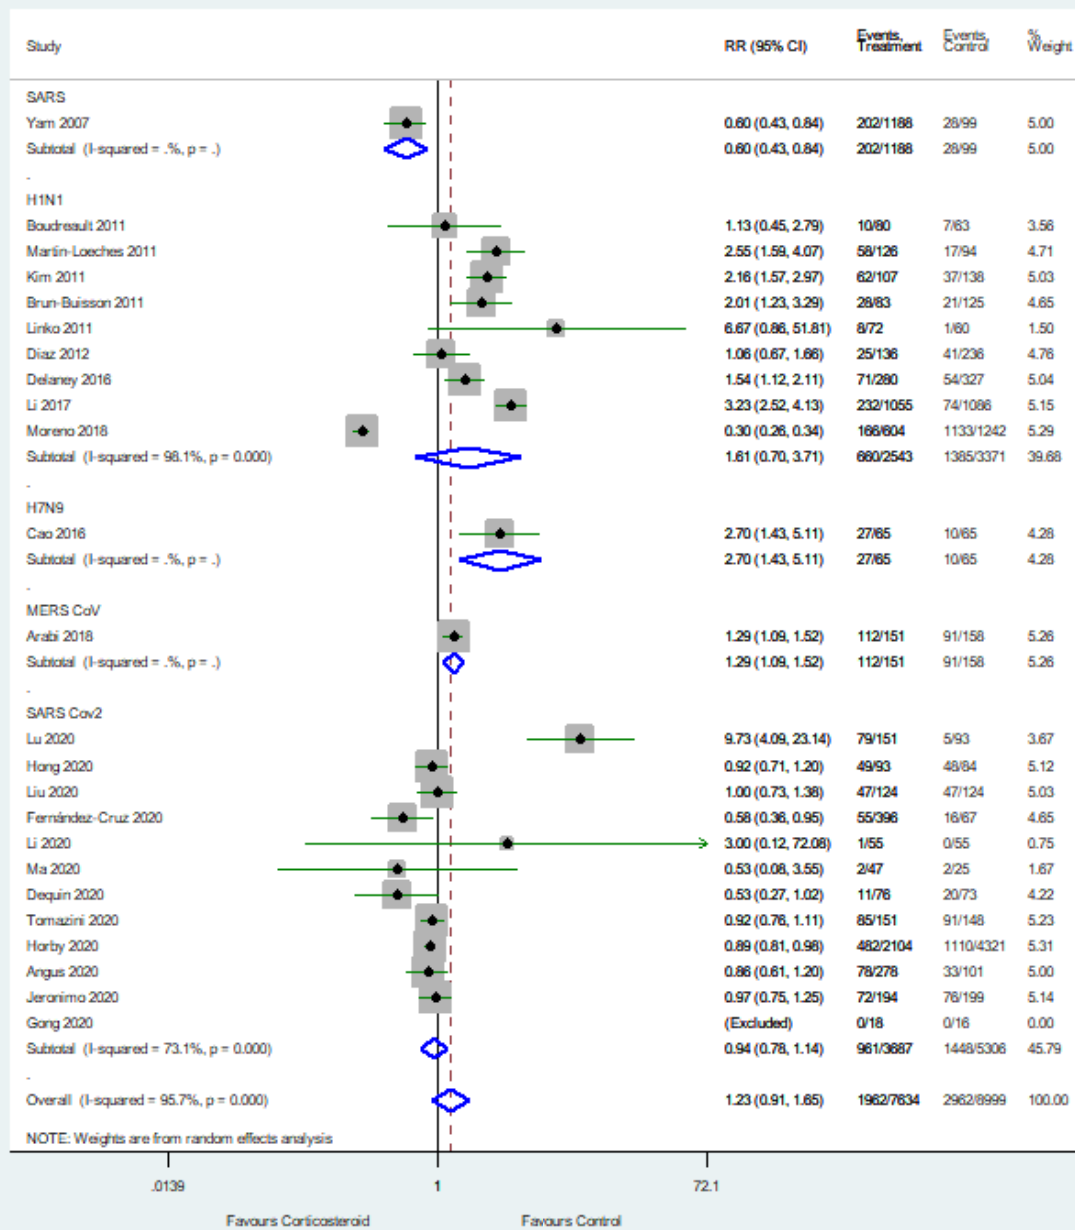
| Study | RR (95% CI) | Events, Treatment | Events, Control | % Weight |
|---|---|---|---|---|
| SARS | | | | |
| Yam 2007 | 0.60 (0.43, 0.84) | 202/1188 | 28/99 | 5.00 |
| Subtotal (I-squared = .%, p = .) | 0.60 (0.43, 0.84) | 202/1188 | 28/99 | 5.00 |
| . | | | | |
| H1N1 | | | | |
| Boudreault 2011 | 1.13 (0.45, 2.79) | 10/80 | 7/63 | 3.56 |
| Martin-Loeches 2011 | 2.55 (1.59, 4.07) | 58/126 | 17/94 | 4.71 |
| Kim 2011 | 2.16 (1.57, 2.97) | 62/107 | 37/138 | 5.03 |
| Brun-Buisson 2011 | 2.01 (1.23, 3.29) | 28/83 | 21/125 | 4.65 |
| Linko 2011 | 6.67 (0.86, 51.81) | 8/72 | 1/60 | 1.50 |
| Diaz 2012 | 1.06 (0.67, 1.66) | 25/136 | 41/236 | 4.76 |
| Delaney 2016 | 1.54 (1.12, 2.11) | 71/280 | 54/327 | 5.04 |
| Li 2017 | 3.23 (2.52, 4.13) | 232/1055 | 74/1086 | 5.15 |
| Moreno 2018 | 0.30 (0.26, 0.34) | 166/604 | 1133/1242 | 5.29 |
| Subtotal (I-squared = 98.1%, p = 0.000) | 1.61 (0.70, 3.71) | 660/2543 | 1385/3371 | 39.68 |
| . | | | | |
| H7N9 | | | | |
| Cao 2016 | 2.70 (1.43, 5.11) | 27/65 | 10/65 | 4.28 |
| Subtotal (I-squared = .%, p = .) | 2.70 (1.43, 5.11) | 27/65 | 10/65 | 4.28 |
| . | | | | |
| MERS CoV | | | | |
| Arabi 2018 | 1.29 (1.09, 1.52) | 112/151 | 91/158 | 5.26 |
| Subtotal (I-squared = .%, p = .) | 1.29 (1.09, 1.52) | 112/151 | 91/158 | 5.26 |
| . | | | | |
| SARS Cov2 | | | | |
| Lu 2020 | 9.73 (4.09, 23.14) | 79/151 | 5/93 | 3.67 |
| Hong 2020 | 0.92 (0.71, 1.20) | 49/93 | 48/84 | 5.12 |
| Liu 2020 | 1.00 (0.73, 1.38) | 47/124 | 47/124 | 5.03 |
| Fernández-Cruz 2020 | 0.58 (0.36, 0.95) | 55/396 | 16/67 | 4.65 |
| Li 2020 | 3.00 (0.12, 72.08) | 1/55 | 0/55 | 0.75 |
| Ma 2020 | 0.53 (0.08, 3.55) | 2/47 | 2/25 | 1.67 |
| Dequin 2020 | 0.53 (0.27, 1.02) | 11/76 | 20/73 | 4.22 |
| Tomazini 2020 | 0.92 (0.76, 1.11) | 85/151 | 91/148 | 5.23 |
| Horby 2020 | 0.89 (0.81, 0.98) | 482/2104 | 1110/4321 | 5.31 |
| Angus 2020 | 0.86 (0.61, 1.20) | 78/278 | 33/101 | 5.00 |
| Jeronimo 2020 | 0.97 (0.75, 1.25) | 72/194 | 76/199 | 5.14 |
| Gong 2020 | (Excluded) | 0/18 | 0/16 | 0.00 |
| Subtotal (I-squared = 73.1%, p = 0.000) | 0.94 (0.78, 1.14) | 961/3687 | 1448/5306 | 45.79 |
| . | | | | |
| Overall (I-squared = 95.7%, p = 0.000) | 1.23 (0.91, 1.65) | 1962/7634 | 2962/8999 | 100.00 |

NOTE: Weights are from random effects analysis

.0139 1 72.1

Favours Corticosteroid Favours Control